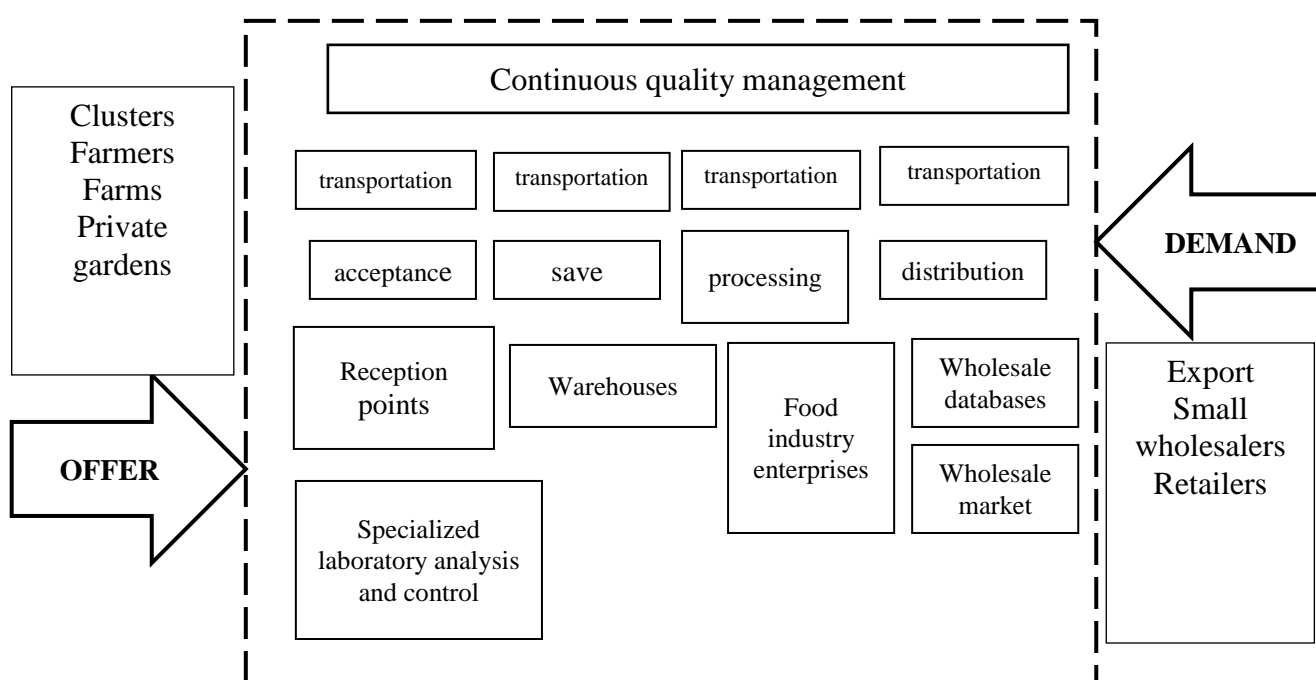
Clusters
Farmers
Farms
Private
gardens

OFFER

Continuous quality management

transportation

transportation

transportation

transportation

acceptance

save

processing

distribution

Reception points

Warehouses

Food industry enterprises

Wholesale databases

Wholesale market

Specialized laboratory analysis and control

DEMAND

Export
Small
wholesalers
Retailers